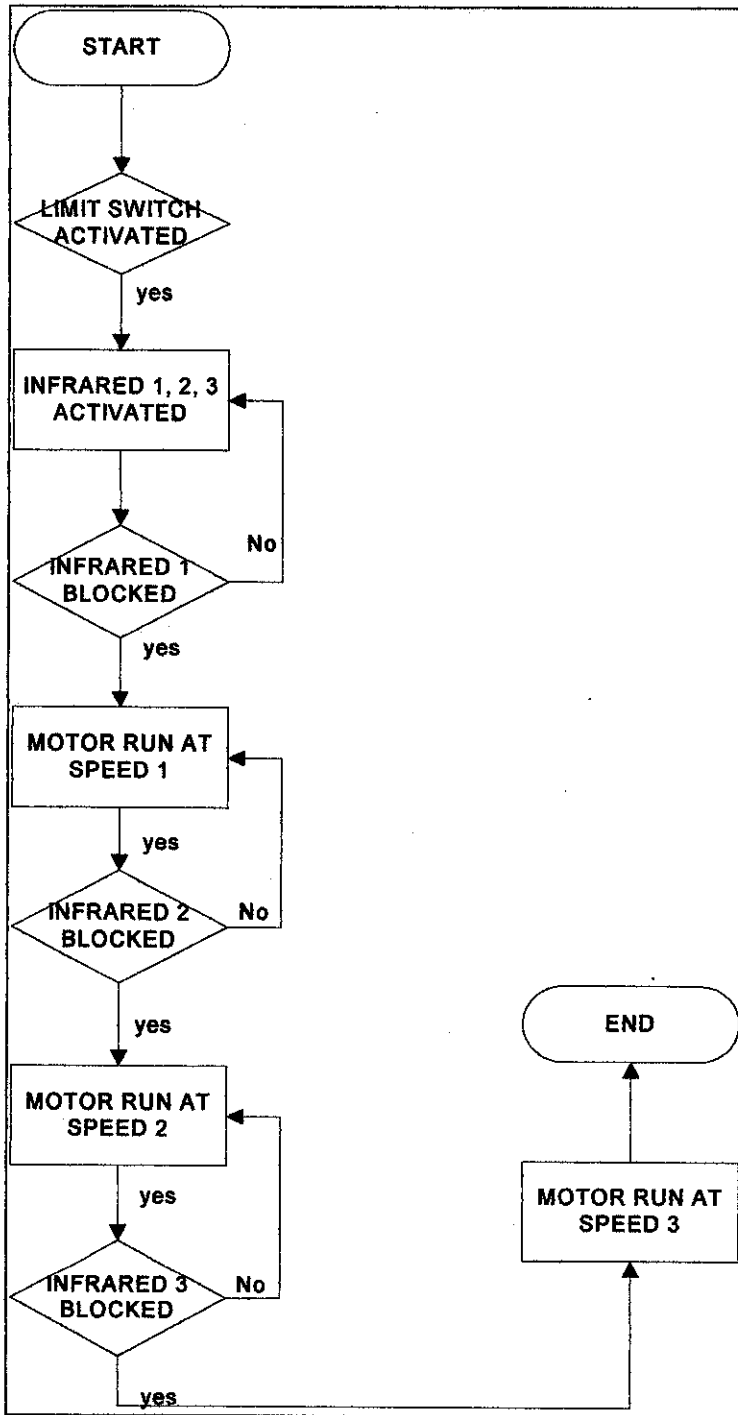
START

LIMIT SWITCH ACTIVATED

yes

INFRARED 1, 2, 3 ACTIVATED

INFRARED 1 BLOCKED

No

yes

MOTOR RUN AT SPEED 1

yes

INFRARED 2 BLOCKED

No

yes

MOTOR RUN AT SPEED 2

yes

INFRARED 3 BLOCKED

No

yes

END

MOTOR RUN AT SPEED 3